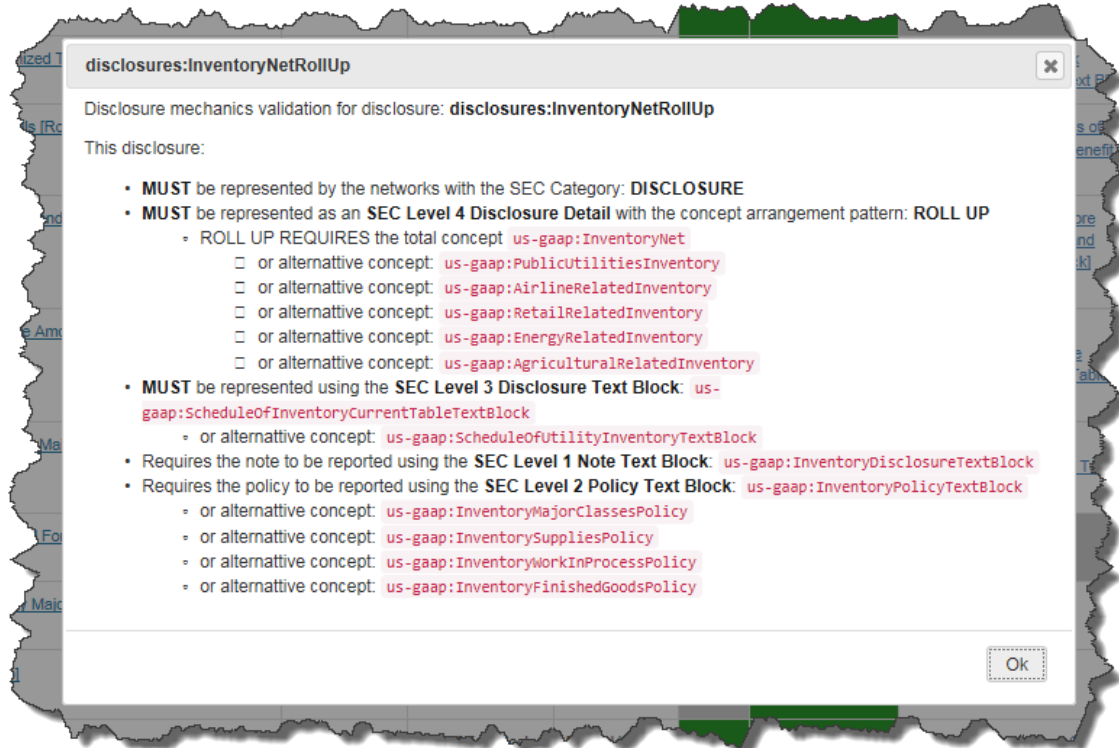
disclosures:InventoryNetRollUp

Disclosure mechanics validation for disclosure: **disclosures:InventoryNetRollUp**

This disclosure:

- **MUST** be represented by the networks with the SEC Category: **DISCLOSURE**
- **MUST** be represented as an **SEC Level 4 Disclosure Detail** with the concept arrangement pattern: **ROLL UP**
  - ROLL UP REQUIRES the total concept us-gaap:InventoryNet
    - or alternattive concept: us-gaap:PublicUtilitiesInventory
    - or alternattive concept: us-gaap:AirlineRelatedInventory
    - or alternattive concept: us-gaap:RetailRelatedInventory
    - or alternattive concept: us-gaap:EnergyRelatedInventory
    - or alternattive concept: us-gaap:AgriculturalRelatedInventory
- **MUST** be represented using the **SEC Level 3 Disclosure Text Block**: us-gaap:ScheduleOfInventoryCurrentTableTextBlock
  - or alternattive concept: us-gaap:ScheduleOfUtilityInventoryTextBlock
- Requires the note to be reported using the **SEC Level 1 Note Text Block**: us-gaap:InventoryDisclosureTextBlock
- Requires the policy to be reported using the **SEC Level 2 Policy Text Block**: us-gaap:InventoryPolicyTextBlock
  - or alternattive concept: us-gaap:InventoryMajorClassesPolicy
  - or alternattive concept: us-gaap:InventorySuppliesPolicy
  - or alternattive concept: us-gaap:InventoryWorkInProcessPolicy
  - or alternattive concept: us-gaap:InventoryFinishedGoodsPolicy

Ok